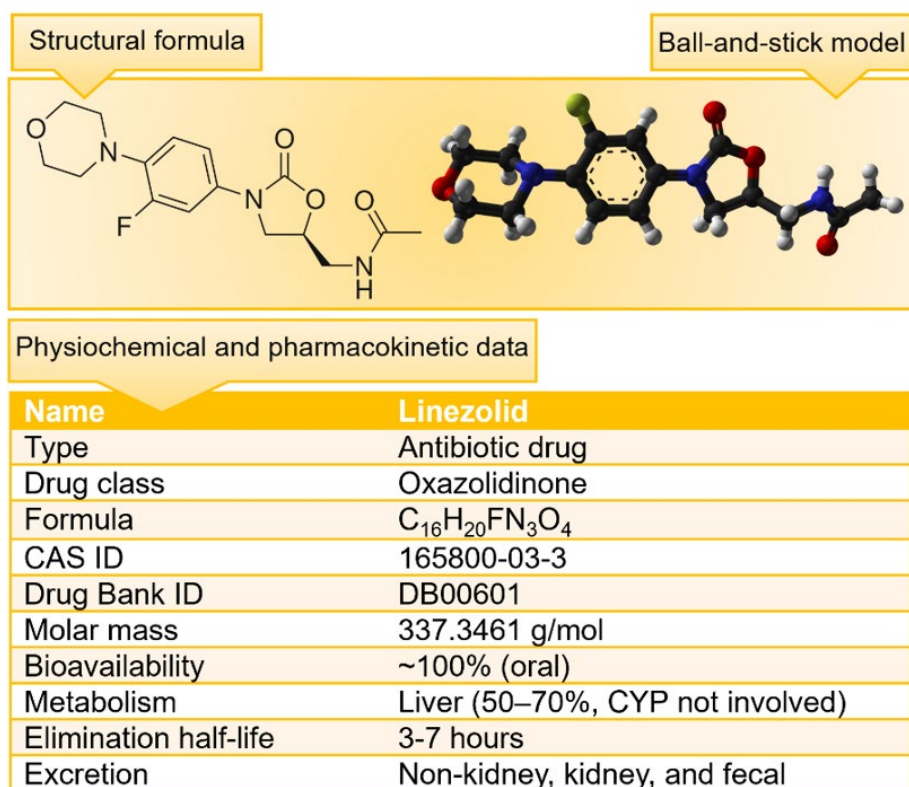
Structural formula

Ball-and-stick model

O
N
F
N
O
O
O
N
H

Physiochemical and pharmacokinetic data

| Name | Linezolid |
|---|---|
| Type | Antibiotic drug |
| Drug class | Oxazolidinone |
| Formula | $C_{16}H_{20}FN_3O_4$ |
| CAS ID | 165800-03-3 |
| Drug Bank ID | DB00601 |
| Molar mass | 337.3461 g/mol |
| Bioavailability | ~100% (oral) |
| Metabolism | Liver (50–70%, CYP not involved) |
| Elimination half-life | 3-7 hours |
| Excretion | Non-kidney, kidney, and fecal |